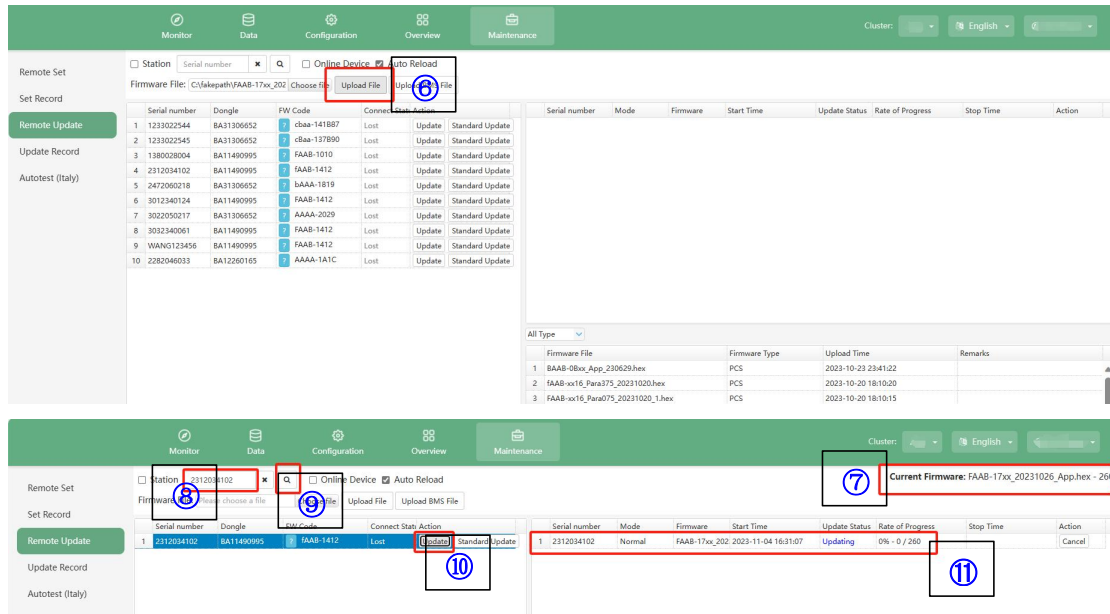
Monitor Data Configuration Overview Maintenance

Cluster: English

Remote Set
Set Record
Remote Update
Update Record
Autotest (Italy)

Station Serial number × Online Device Auto Reload

Firmware File: C:\fakepath\FAAB-17xx_202 Choose file Upload File Uplo⑥ File

| | Serial number | Dongle | FW Code | Connect Status | Action | |
|---|---|---|---|---|---|---|
| 1 | 1233022544 | BA31306652 | cbaa-141B87 | Lost | Update | Standard Update |
| 2 | 1233022545 | BA31306652 | cBaa-137B90 | Lost | Update | Standard Update |
| 3 | 1380028004 | BA11490995 | FAAB-1010 | Lost | Update | Standard Update |
| 4 | 2312034102 | BA11490995 | fAAB-1412 | Lost | Update | Standard Update |
| 5 | 2472060218 | BA31306652 | bAAA-1819 | Lost | Update | Standard Update |
| 6 | 3012340124 | BA11490995 | FAAB-1412 | Lost | Update | Standard Update |
| 7 | 3022050217 | BA31306652 | AAAA-2029 | Lost | Update | Standard Update |
| 8 | 3032340061 | BA11490995 | FAAB-1412 | Lost | Update | Standard Update |
| 9 | WANG123456 | BA11490995 | FAAB-1412 | Lost | Update | Standard Update |
| 10 | 2282046033 | BA12260165 | AAAA-1A1C | Lost | Update | Standard Update |

| Serial number | Mode | Firmware | Start Time | Update Status | Rate of Progress | Stop Time | Action |
|---|---|---|---|---|---|---|---|

All Type

| | Firmware File | Firmware Type | Upload Time | Remarks |
|---|---|---|---|---|
| 1 | BAAB-08xx_App_230629.hex | PCS | 2023-10-23 23:41:22 | |
| 2 | fAAB-xx16_Para375_20231020.hex | PCS | 2023-10-20 18:10:20 | |
| 3 | FAAB-xx16_Para075_20231020_1.hex | PCS | 2023-10-20 18:10:15 | |

Monitor Data Configuration Overview Maintenance

Cluster: English

Remote Set
Set Record
Remote Update
Update Record
Autotest (Italy)

⑧ Station 2312034102 × ⑨ Online Device Auto Reload

Firmware File Please choose a file Upload File Upload File Upload BMS File

⑦ Current Firmware: FAAB-17xx_20231026_App.hex - 26

| | Serial number | Dongle | FW Code | Connect Status | Action | |
|---|---|---|---|---|---|---|
| 1 | 2312034102 | BA11490995 | fAAB-1412 | Lost | Update | Standard Update |

⑩

| | Serial number | Mode | Firmware | Start Time | Update Status | Rate of Progress | Stop Time | Action |
|---|---|---|---|---|---|---|---|---|
| 1 | 2312034102 | Normal | FAAB-17xx_202 | 2023-11-04 16:31:07 | Updating | 0% - 0 / 260 | | Cancel |

⑪